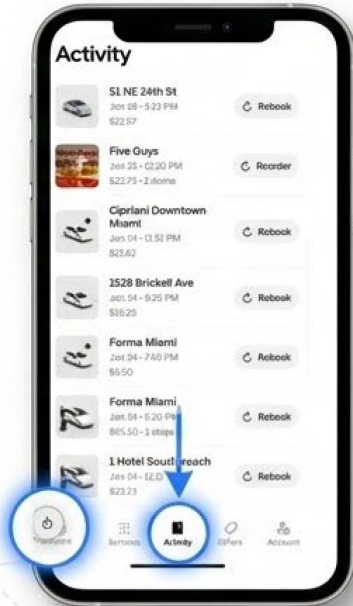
Activity

51 NE 24th St
Jot 08 • 5:23 PM
$22.57
Rebook

Five Guys
Jon 25 • 12:20 PM
$22.75 • 2 items
Reorder

Cipriani Downtown Miami
Jan 04 • 11:52 PM
$21.82
Rebook

1528 Brickell Ave
Jot 04 • 9:25 PM
$16.25
Rebook

Forma Miami
Jot 04 • 7:40 PM
$6.50
Rebook

Forma Miami
Jot 04 • 6:20 PM
$65.50 • 1 stops
Rebook

1 Hotel South Beach
Jot 04 • 12:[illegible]
$23.23
Rebook

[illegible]
Services
Activity
Offers
Account